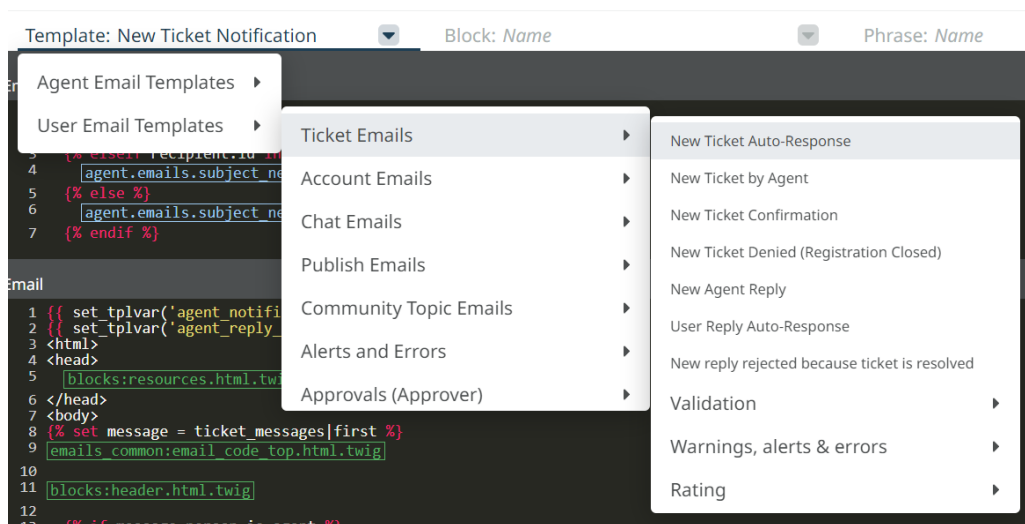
Template: New Ticket Notification
Block: *Name*
Phrase: *Name*

Agent Email Templates
User Email Templates

Ticket Emails
Account Emails
Chat Emails
Publish Emails
Community Topic Emails
Alerts and Errors
Approvals (Approver)

New Ticket Auto-Response
New Ticket by Agent
New Ticket Confirmation
New Ticket Denied (Registration Closed)
New Agent Reply
User Reply Auto-Response
New reply rejected because ticket is resolved
Validation
Warnings, alerts & errors
Rating

Er
3 {% elseif recipient.id in
4 agent.emails.subject_ne
5 {% else %}
6 agent.emails.subject_ne
7 {% endif %}

Email
1 {{ set_tplvar('agent_notifi
2 {{ set_tplvar('agent_reply_
3 <html>
4 <head>
5 blocks:resources.html.twi
6 </head>
7 <body>
8 {% set message = ticket_messages|first %}
9 emails_common:email_code_top.html.twig
10
11 blocks:header.html.twig
12
13 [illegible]